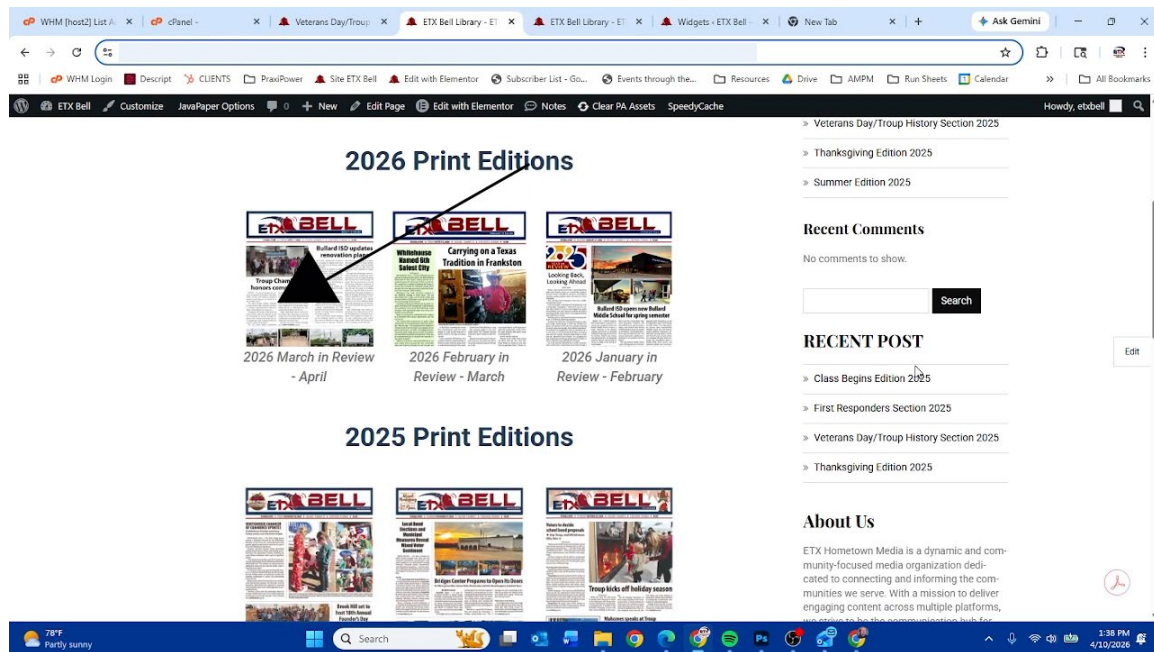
WHM [host2] List A × | cPanel - × | Veterans Day/Troup × | ETX Bell Library - ET × | ETX Bell Library - ET × | Widgets - ETX Bell × | New Tab × | + | Ask Gemini

WHM Login | Descript | CLIENTS | PraxiPower | Site ETX Bell | Edit with Elementor | Subscriber List - Go... | Events through the... | Resources | Drive | AMPM | Run Sheets | Calendar | » | All Bookmarks

ETX Bell | Customize | JavaPaper Options | 0 | + New | Edit Page | Edit with Elementor | Notes | Clear PA Assets | SpeedyCache | Howdy, etxbell

2026 Print Editions

ETX BELL
Bullard ISD updates renovation plans
Troup Ch... honors com...

ETX BELL
Whitehouse Named 6th Safest City
Carrying on a Texas Tradition in Frankston

ETX BELL
2025
Looking Back, Looking Ahead
Bullard ISD opens new Bullard Middle School for spring semester

2026 March in Review - April

2026 February in Review - March

2026 January in Review - February

2025 Print Editions

ETX BELL

ETX BELL
Local Bond Elections and Municipal Measures Bound Mixed Voter Sentiment
Bridges Center Prepares to Open Its Doors

ETX BELL
Voters to decide school bond proposals
Troup kicks off holiday season

Brook Hill set to host 18th Annual Founder's Day

Veterans Day/Troup History Section 2025

Thanksgiving Edition 2025

Summer Edition 2025

Recent Comments

No comments to show.

Search

RECENT POST

Class Begins Edition 2025

First Responders Section 2025

Veterans Day/Troup History Section 2025

Thanksgiving Edition 2025

About Us

ETX Hometown Media is a dynamic and community-focused media organization dedicated to connecting and informing the communities we serve. With a mission to deliver engaging content across multiple platforms,

Edit

78°F
Partly sunny

Search

1:38 PM
4/10/2026